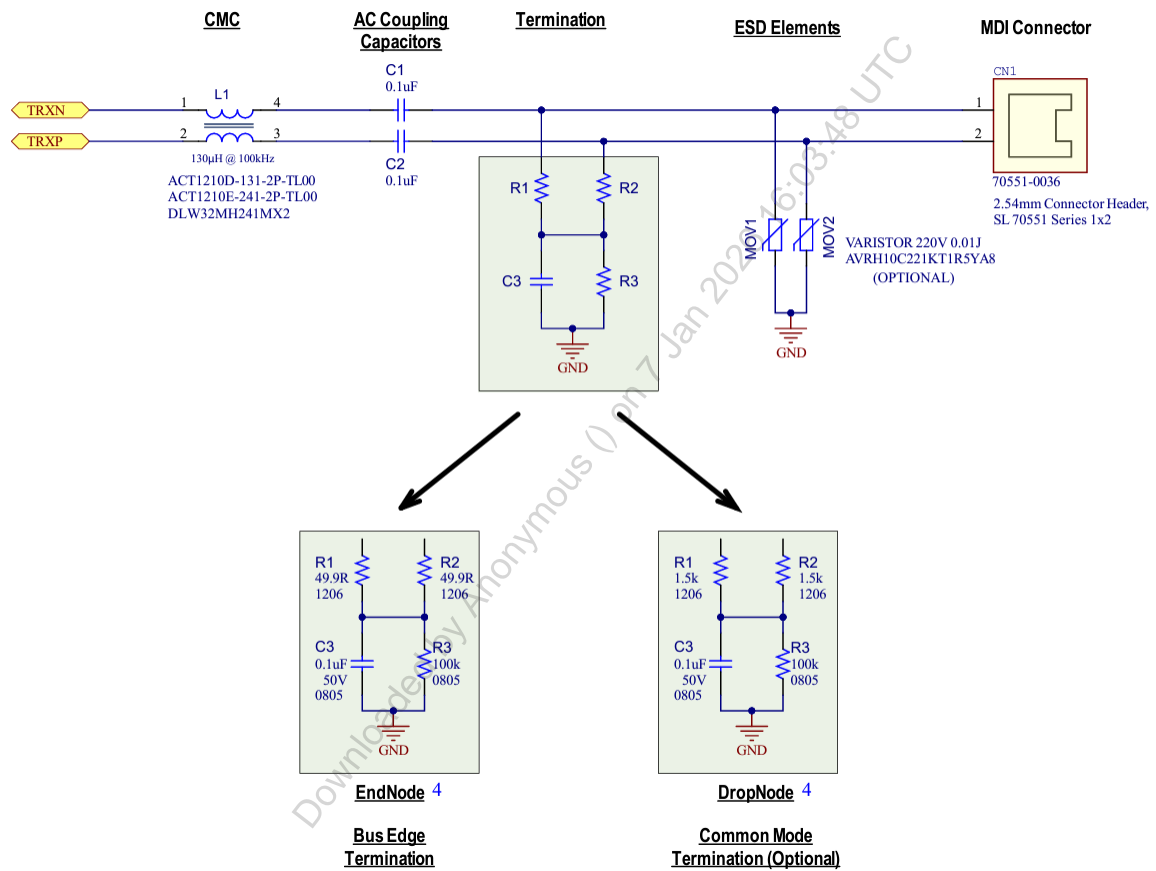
CMC

AC Coupling Capacitors

Termination

ESD Elements

MDI Connector

TRXN

TRXP

1
L1
4
2
3

130µH @ 100kHz
ACT1210D-131-2P-TL00
ACT1210E-241-2P-TL00
DLW32MH241MX2

C1
0.1uF

C2
0.1uF

R1
R2
C3
R3
GND

MOV1
MOV2
VARISTOR 220V 0.01J
AVRH10C221KT1R5YA8
(OPTIONAL)
GND

CN1
1
2
70551-0036
2.54mm Connector Header, SL 70551 Series 1x2

R1
49.9R
1206
R2
49.9R
1206
C3
0.1uF
50V
0805
R3
100k
0805
GND

EndNode 4

Bus Edge Termination

R1
1.5k
1206
R2
1.5k
1206
C3
0.1uF
50V
0805
R3
100k
0805
GND

DropNode 4

Common Mode Termination (Optional)

Downloaded by Anonymous () on 7 Jan 2026 16:03:48 UTC